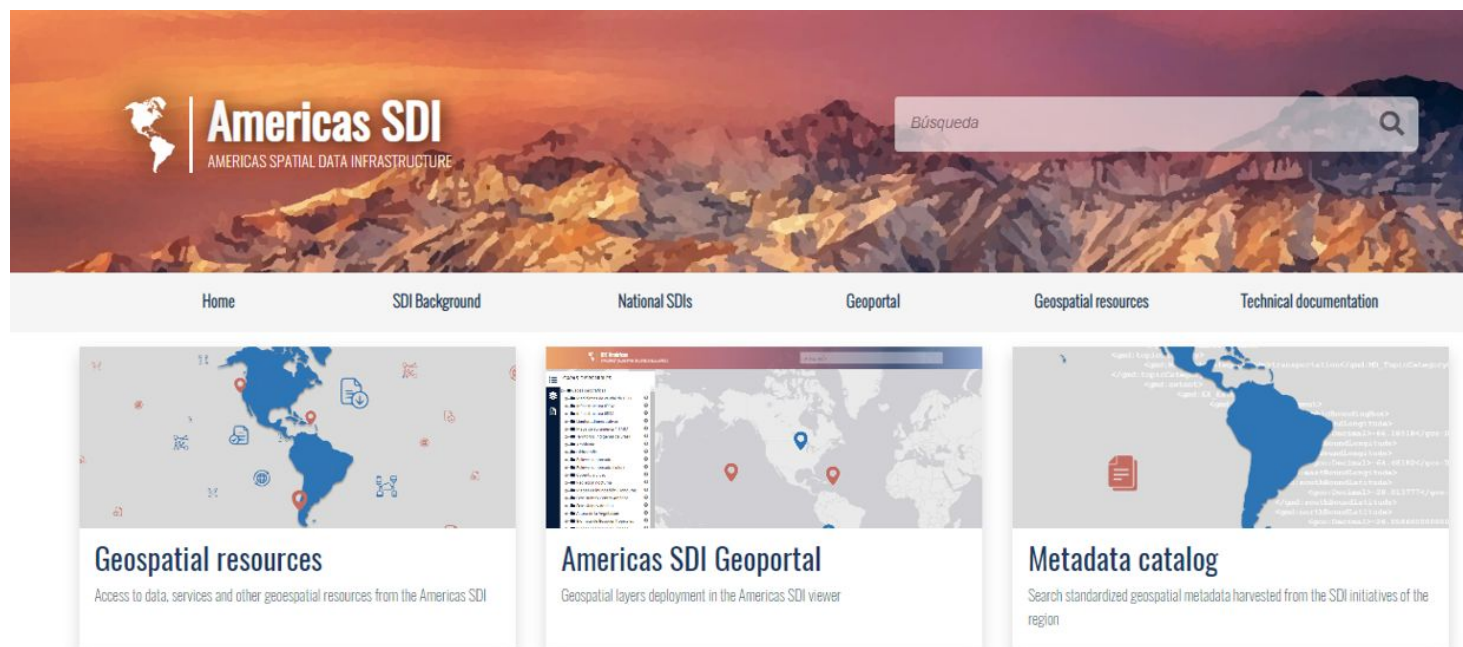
Americas SDI
AMERICAS SPATIAL DATA INFRASTRUCTURE

Búsqueda

Home
SDI Background
National SDIs
Geoportal
Geospatial resources
Technical documentation

Geospatial resources
Access to data, services and other geoespatial resources from the Americas SDI

Americas SDI Geoportal
Geospatial layers deployment in the Americas SDI viewer

Metadata catalog
Search standardized geospatial metadata harvested from the SDI initiatives of the region